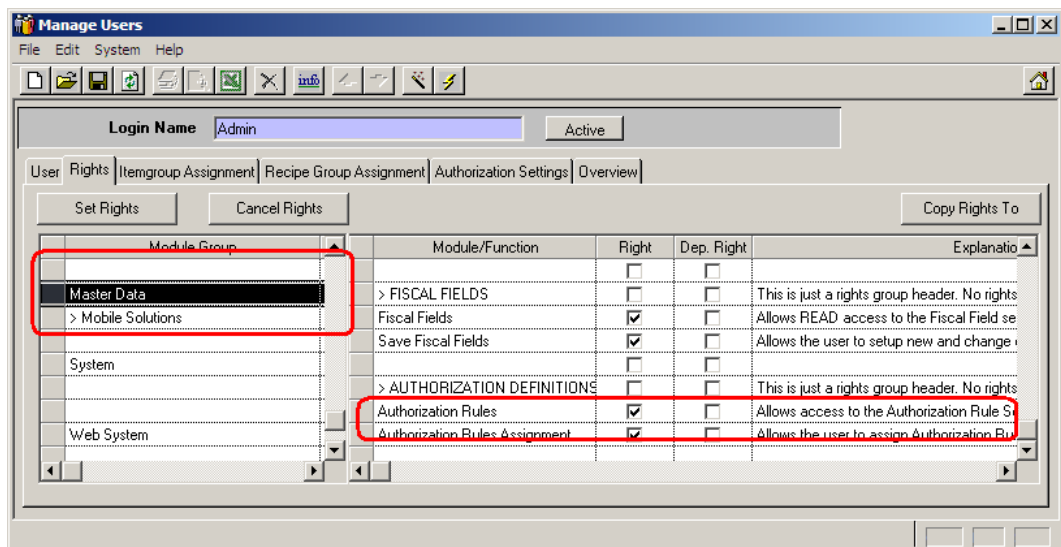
Manage Users

File Edit System Help

info

Login Name Admin Active

User Rights Itemgroup Assignment Recipe Group Assignment Authorization Settings Overview

Set Rights Cancel Rights Copy Rights To

| Module Group |
|---|
| |
| Master Data |
| > Mobile Solutions |
| |
| System |
| |
| |
| Web System |

| Module/Function | Right | Dep. Right | Explanatio |
|---|---|---|---|
| | ☐ | ☐ | |
| > FISCAL FIELDS | ☐ | ☐ | This is just a rights group header. No rights |
| Fiscal Fields | ☑ | ☐ | Allows READ access to the Fiscal Field se |
| Save Fiscal Fields | ☑ | ☐ | Allows the user to setup new and change |
| | ☐ | ☐ | |
| > AUTHORIZATION DEFINITIONS | ☐ | ☐ | This is just a rights group header. No rights |
| Authorization Rules | ☑ | ☐ | Allows access to the Authorization Rule S |
| Authorization Rules Assignment | ☑ | ☐ | Allows the user to assign Authorization Ru |